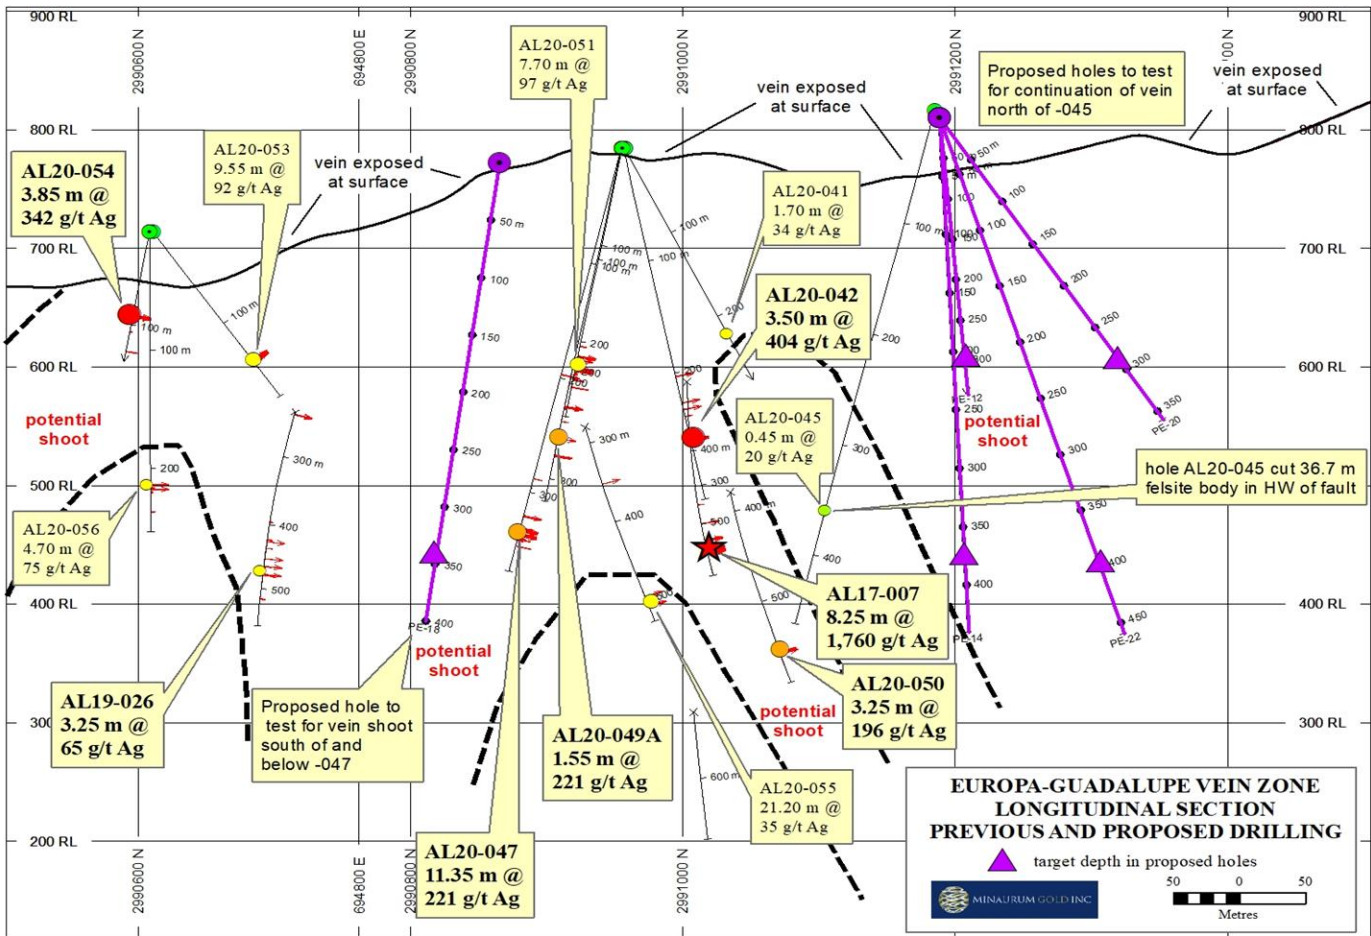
900 RL
900 RL
800 RL
800 RL
700 RL
700 RL
600 RL
600 RL
500 RL
500 RL
400 RL
400 RL
300 RL
300 RL
200 RL

2990600 N
694800 E
2990800 N
2991000 N
2991200 N
100 N

AL20-051
7.70 m @
97 g/t Ag

vein exposed at surface

Proposed holes to test for continuation of vein north of -045

vein exposed at surface

AL20-054
3.85 m @
342 g/t Ag

AL20-053
9.55 m @
92 g/t Ag

vein exposed at surface

AL20-041
1.70 m @
34 g/t Ag

AL20-042
3.50 m @
404 g/t Ag

potential shoot

AL20-045
0.45 m @
20 g/t Ag

potential shoot

hole AL20-045 cut 36.7 m felsite body in HW of fault

AL20-056
4.70 m @
75 g/t Ag

AL17-007
8.25 m @
1,760 g/t Ag

PE-18
PE-12
PE-20
PE-14
PE-22

potential shoot

AL20-050
3.25 m @
196 g/t Ag

AL19-026
3.25 m @
65 g/t Ag

Proposed hole to test for vein shoot south of and below -047

AL20-049A
1.55 m @
221 g/t Ag

potential shoot

AL20-055
21.20 m @
35 g/t Ag

AL20-047
11.35 m @
221 g/t Ag

EUROPA-GUADALUPE VEIN ZONE
LONGITUDINAL SECTION
PREVIOUS AND PROPOSED DRILLING

target depth in proposed holes

MINAURUM GOLD INC
50 0 50
Metres